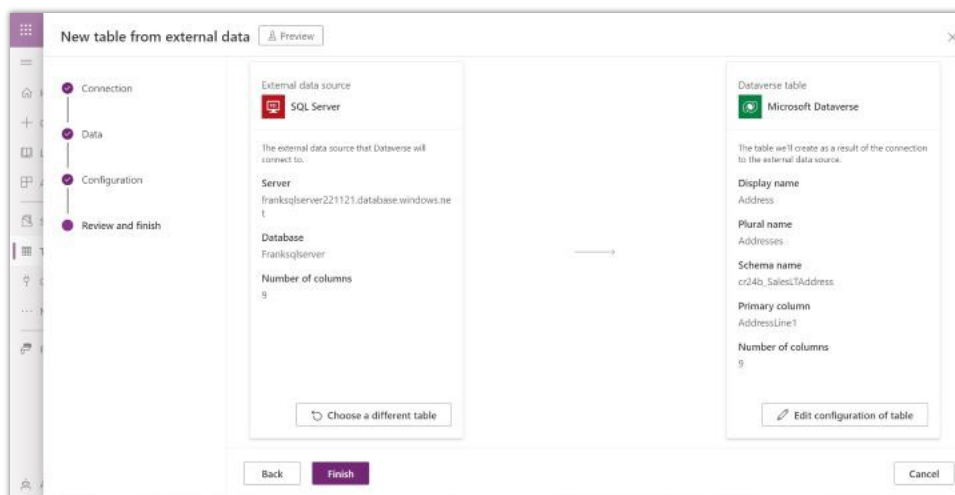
New table from external data
Preview

Connection
Data
Configuration
Review and finish

External data source
SQL Server
The external data source that Dataverse will connect to.
Server
franksqlserver221121.database.windows.net
Database
Franksqlserver
Number of columns
9
Choose a different table

Dataverse table
Microsoft Dataverse
The table we'll create as a result of the connection to the external data source.
Display name
Address
Plural name
Addresses
Schema name
cr24b_SalesLTAddress
Primary column
AddressLine1
Number of columns
9
Edit configuration of table

Back
Finish
Cancel